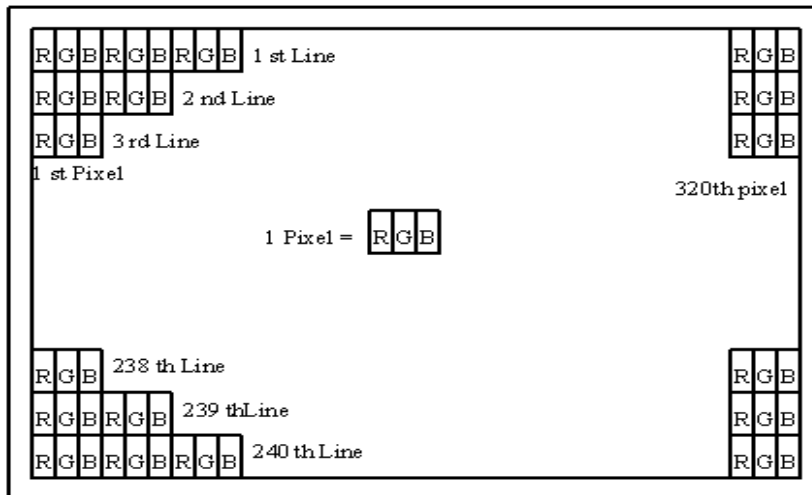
R G B R G B R G B 1 st Line
R G B R G B 2 nd Line
R G B 3 rd Line
1 st Pixel

R G B
R G B
R G B
320th pixel

1 Pixel = R G B

R G B 238 th Line
R G B R G B 239 thLine
R G B R G B R G B 240 th Line

R G B
R G B
R G B